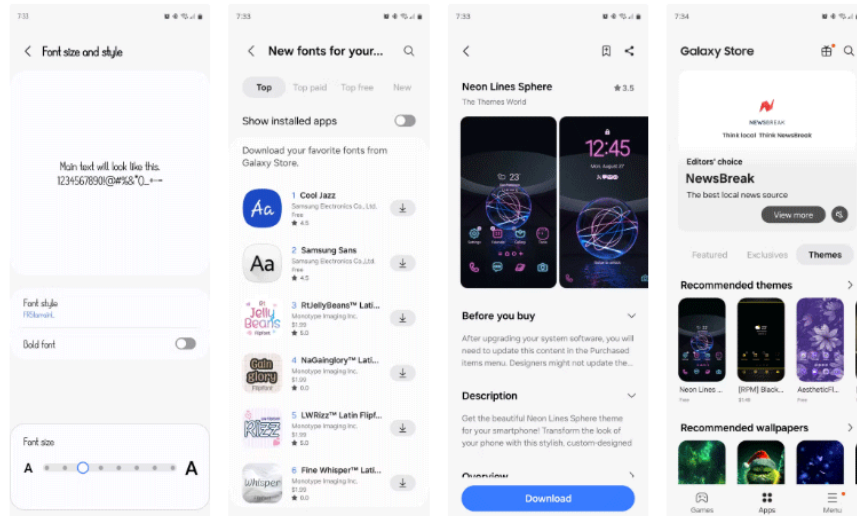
7:33

Font size and style

Main text will look like this.
1234567890!@#%&*()_+-=

Font style
FRSamietL

Bold font

Font size

A

A

7:33

New fonts for your...

Top
Top paid
Top free
New

Show installed apps

Download your favorite fonts from Galaxy Store.

1 Cool Jazz
Samsung Electronics Co., Ltd.
Free
★ 4.5

2 Samsung Sans
Samsung Electronics Co., Ltd.
Free
★ 4.5

3 RtJellyBeans™ Lati...
Monotype Imaging Inc.
$1.99
★ 5.0

4 NaGainglory™ Lati...
Monotype Imaging Inc.
$1.99
★ 5.0

5 LWRizz™ Latin Flipf...
Monotype Imaging Inc.
$1.99
★ 5.0

6 Fine Whisper™ Lati...
Monotype Imaging Inc.
$1.99
★ 5.0

7:33

Neon Lines Sphere
The Themes World
★ 3.5

12:45

Before you buy

After upgrading your system software, you will need to update this content in the Purchased items menu. Designers might not update the...

Description

Get the beautiful Neon Lines Sphere theme for your smartphone! Transform the look of your phone with this stylish, custom-designed

Overview

Download

7:34

Galaxy Store

NEWSBREAK
Think local. Think Newsbreak

Editors' choice
NewsBreak
The best local news source

View more

Featured
Exclusives
Themes

Recommended themes

Neon Lines ...
Free
[RPM] Black...
$1.99
AestheticFl...
Free

Recommended wallpapers

Games
Apps
Menu